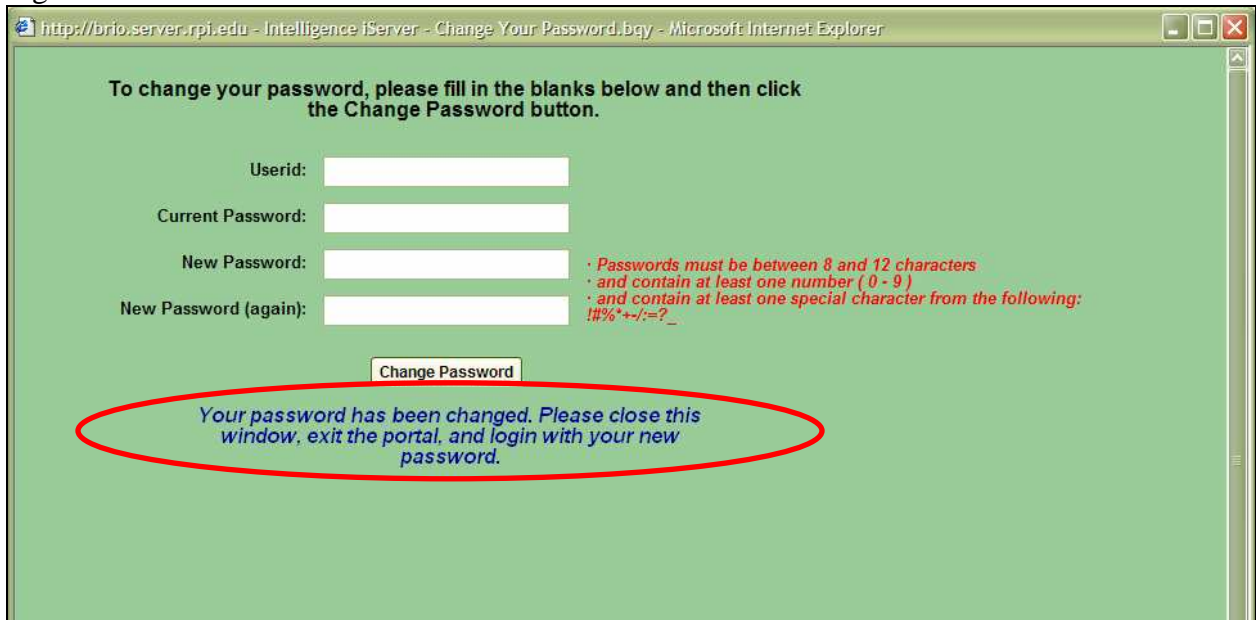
http://brio.server.rpi.edu - Intelligence iServer - Change Your Password.bqy - Microsoft Internet Explorer

To change your password, please fill in the blanks below and then click the Change Password button.

Userid:

Current Password:

New Password:

New Password (again):

· Passwords must be between 8 and 12 characters
· and contain at least one number ( 0 - 9 )
· and contain at least one special character from the following: !#%*+-/:=?_

Change Password

Your password has been changed. Please close this window, exit the portal, and login with your new password.